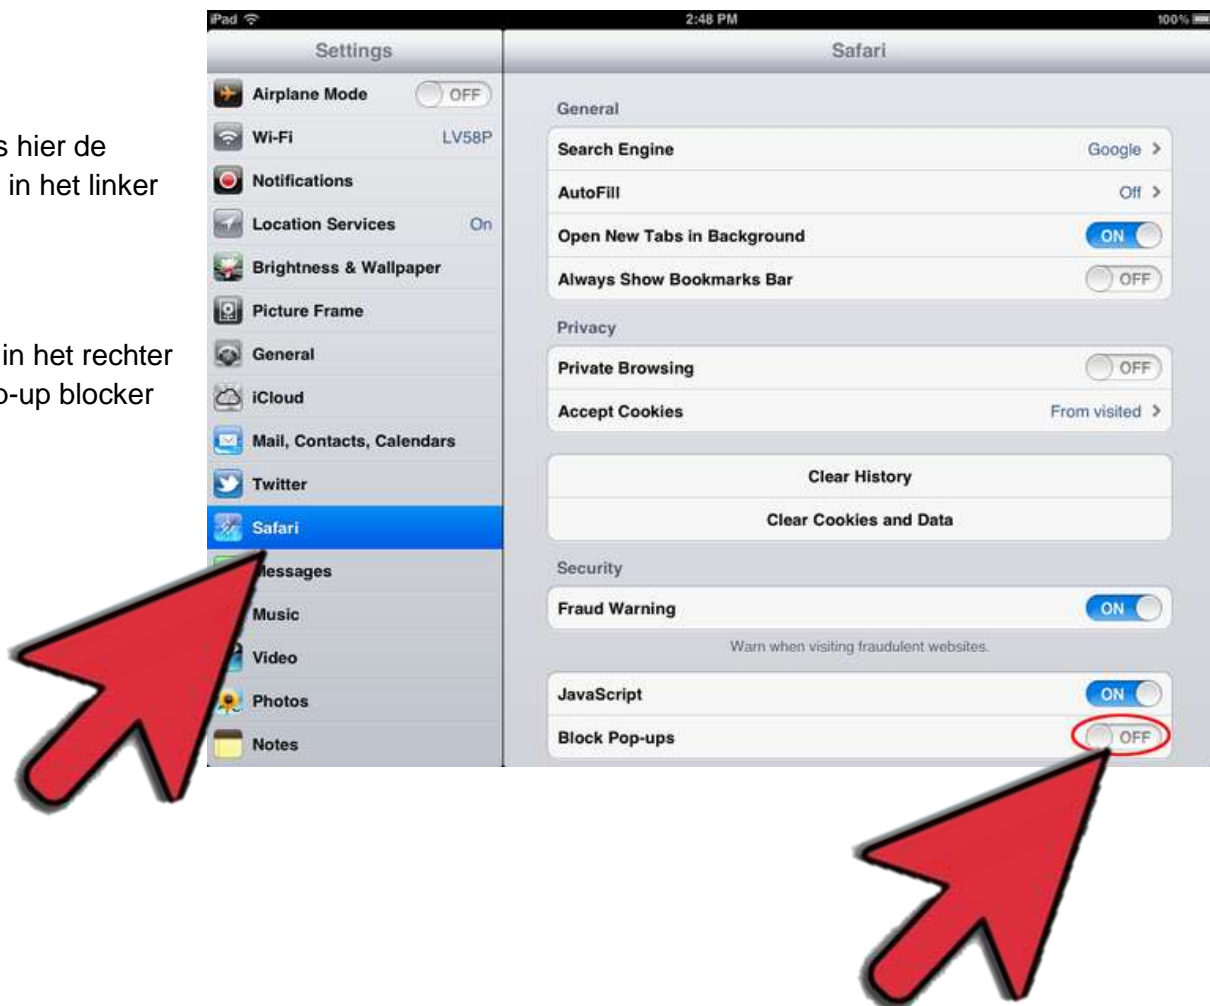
s hier de
in het linker

in het rechter
o-up blocker

iPad
2:48 PM
100%

Settings
Airplane Mode OFF
Wi-Fi LV58P
Notifications
Location Services On
Brightness & Wallpaper
Picture Frame
General
iCloud
Mail, Contacts, Calendars
Twitter
Safari
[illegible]essages
Music
Video
Photos
Notes

Safari
General
Search Engine Google >
AutoFill Off >
Open New Tabs in Background ON
Always Show Bookmarks Bar OFF
Privacy
Private Browsing OFF
Accept Cookies From visited >
Clear History
Clear Cookies and Data
Security
Fraud Warning ON
Warn when visiting fraudulent websites.
JavaScript ON
Block Pop-ups OFF